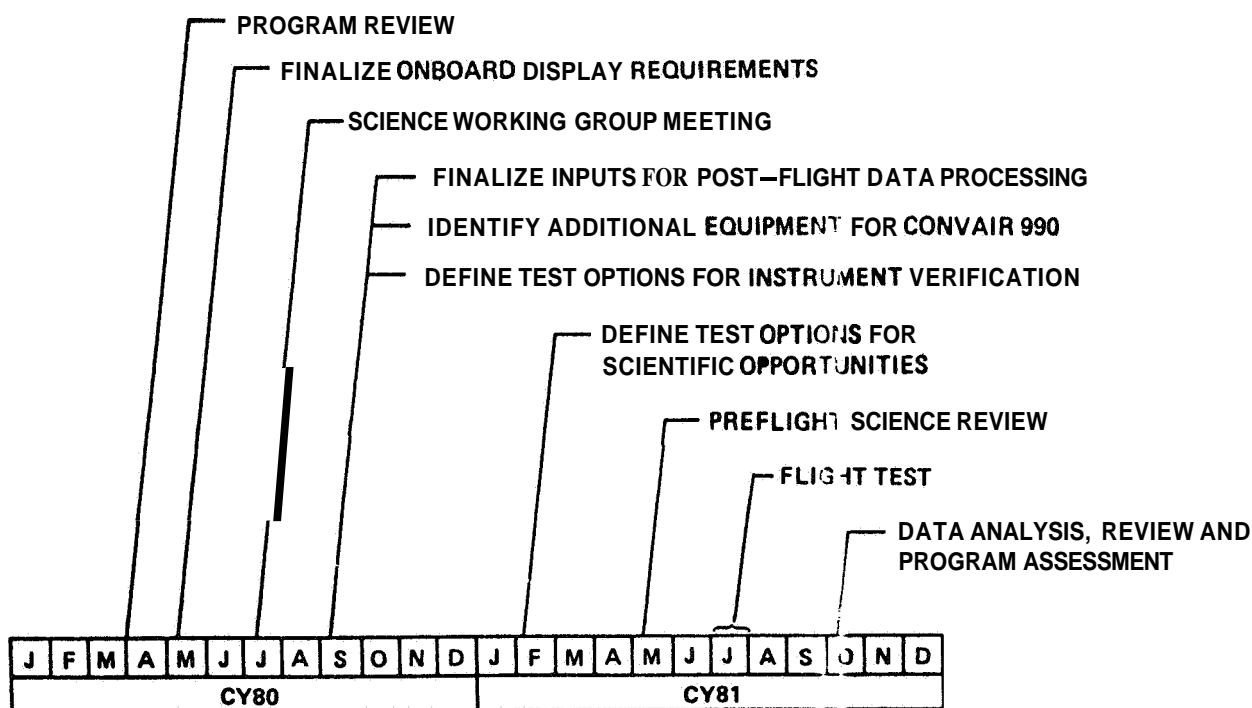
PROGRAM REVIEW

FINALIZE ONBOARD DISPLAY REQUIREMENTS

SCIENCE WORKING GROUP MEETING

FINALIZE INPUTS FOR POST–FLIGHT DATA PROCESSING

IDENTIFY ADDITIONAL EQUIPMENT FOR CONVAIR 990

DEFINE TEST OPTIONS FOR INSTRUMENT VERIFICATION

DEFINE TEST OPTIONS FOR SCIENTIFIC OPPORTUNITIES

PREFLIGHT SCIENCE REVIEW

FLIGHT TEST

DATA ANALYSIS, REVIEW AND PROGRAM ASSESSMENT

| J | F | M | A | M | J | J | A | S | O | N | D | J | F | M | A | M | J | J | A | S | O | N | D |
|---|---|---|---|---|---|---|---|---|---|---|---|---|---|---|---|---|---|---|---|---|---|---|---|
| CY80 | | | | | | | | | | | | CY81 | | | | | | | | | | | |